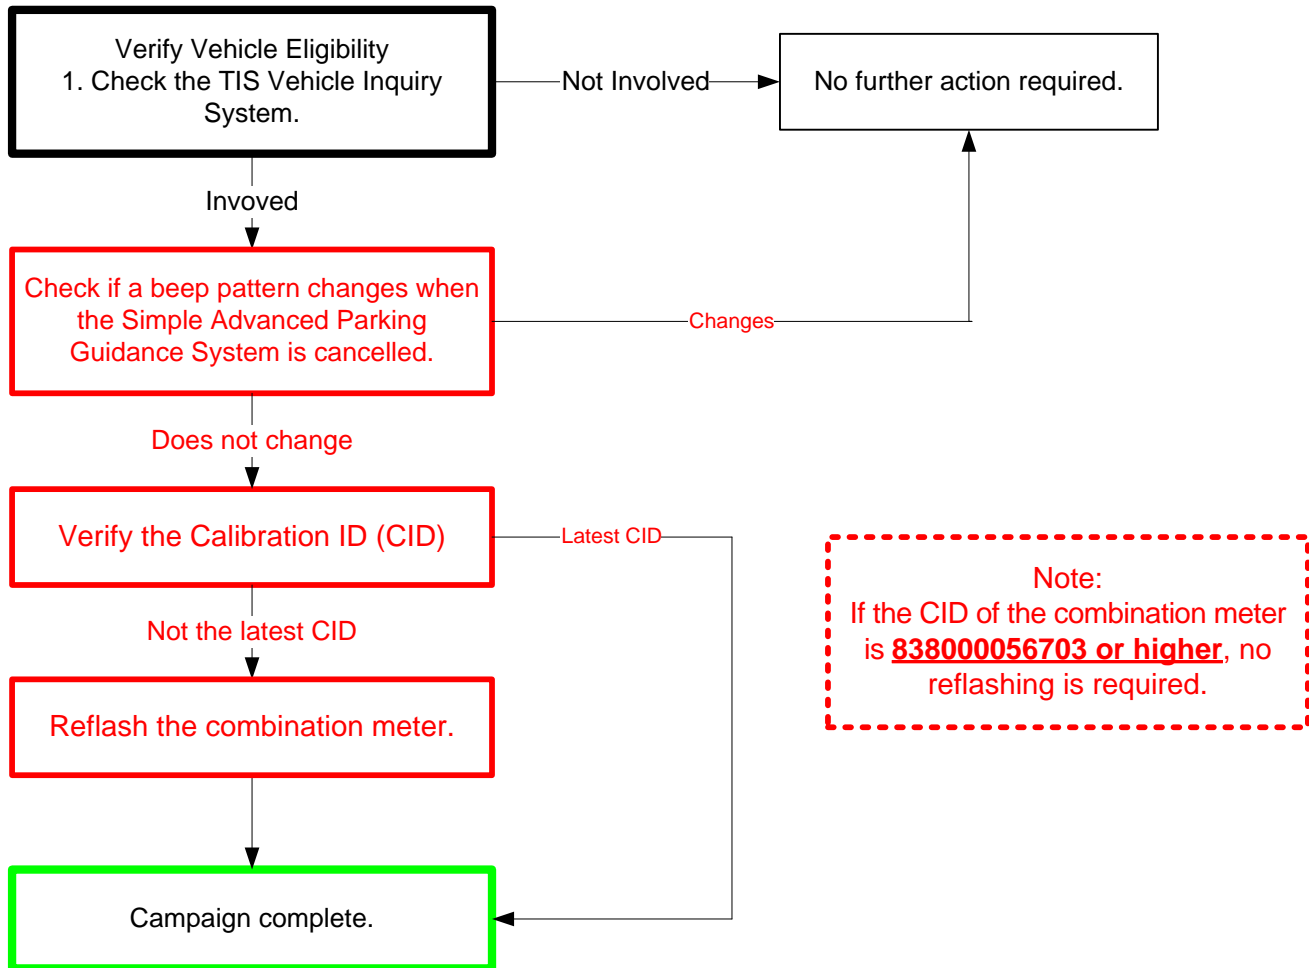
Verify Vehicle Eligibility
1. Check the TIS Vehicle Inquiry System.

Not Involved

No further action required.

Invoved

Check if a beep pattern changes when the Simple Advanced Parking Guidance System is cancelled.

Changes

Does not change

Verify the Calibration ID (CID)

Latest CID

Note:
If the CID of the combination meter is 838000056703 or higher, no reflashing is required.

Not the latest CID

Reflash the combination meter.

Campaign complete.